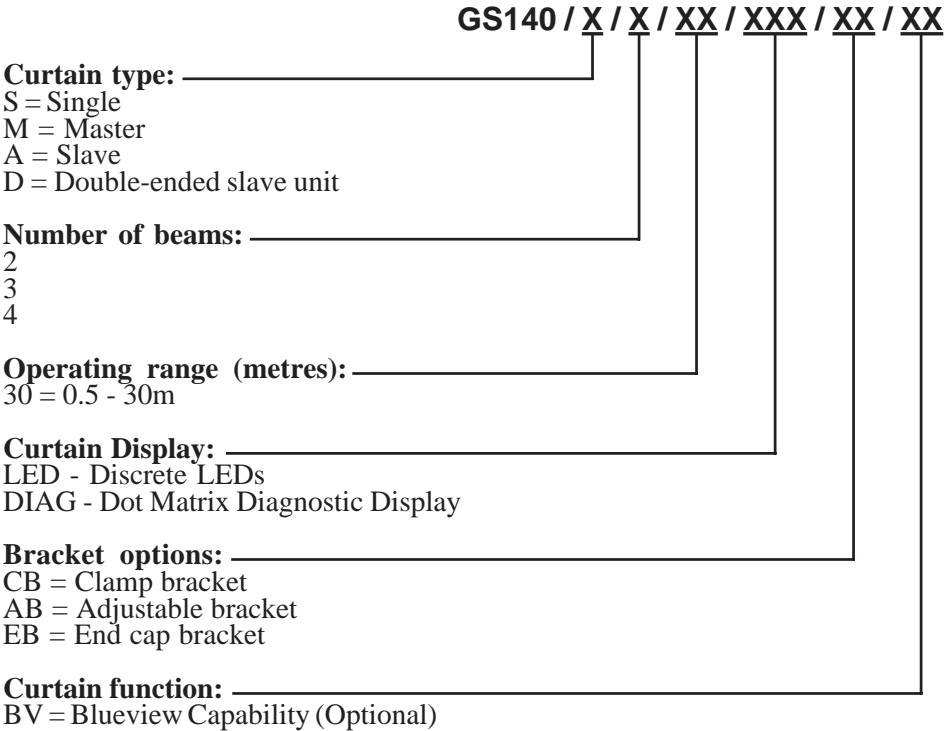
GS140 / X / X / XX / XXX / XX / XX

**Curtain type:**
S = Single
M = Master
A = Slave
D = Double-ended slave unit

**Number of beams:**
2
3
4

**Operating range (metres):**
30 = 0.5 - 30m

**Curtain Display:**
LED - Discrete LEDs
DIAG - Dot Matrix Diagnostic Display

**Bracket options:**
CB = Clamp bracket
AB = Adjustable bracket
EB = End cap bracket

**Curtain function:**
BV = Blueview Capability (Optional)